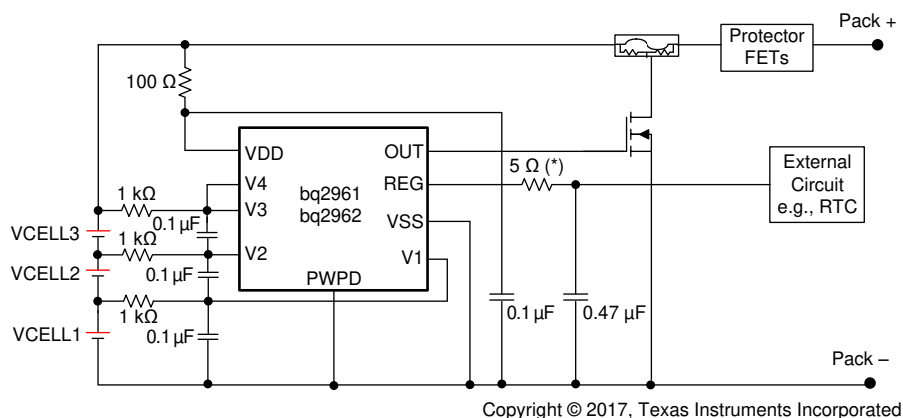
Pack +
Protector FETs
100 Ω
VDD
OUT
V4
REG
5 Ω (*)
External Circuit e.g., RTC
1 kΩ
V3
bq2961 bq2962
0.1 µF
VSS
VCELL3
1 kΩ
V2
V1
0.1 µF
VCELL2
PWPD
1 kΩ
0.1 µF
0.47 µF
VCELL1
0.1 µF
Pack –
Copyright © 2017, Texas Instruments Incorporated